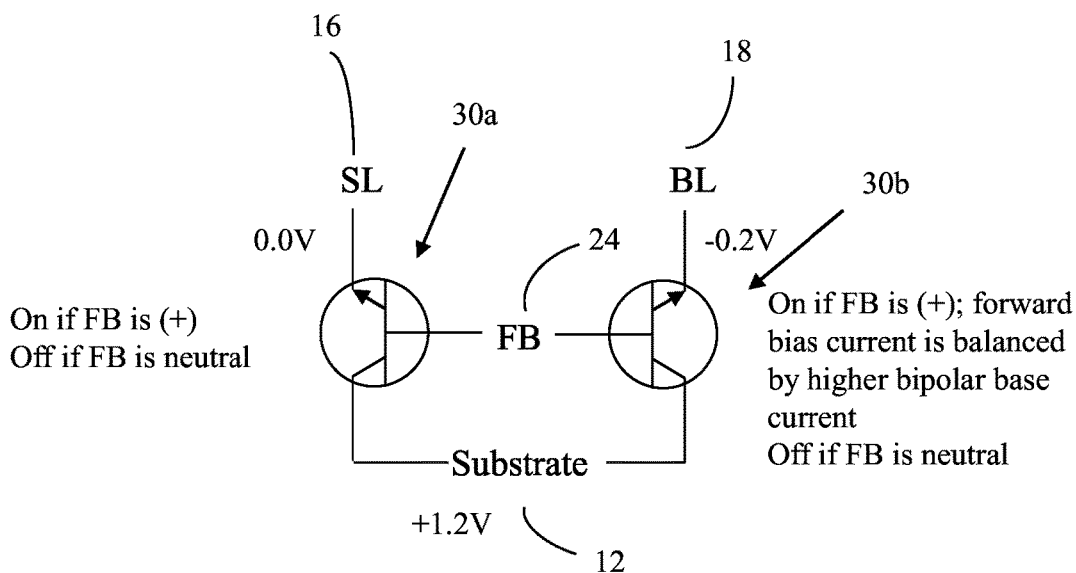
16

18

30a

SL

BL

30b

0.0V

24

-0.2V

On if FB is (+)
Off if FB is neutral

FB

On if FB is (+); forward bias current is balanced by higher bipolar base current
Off if FB is neutral

Substrate

+1.2V

12